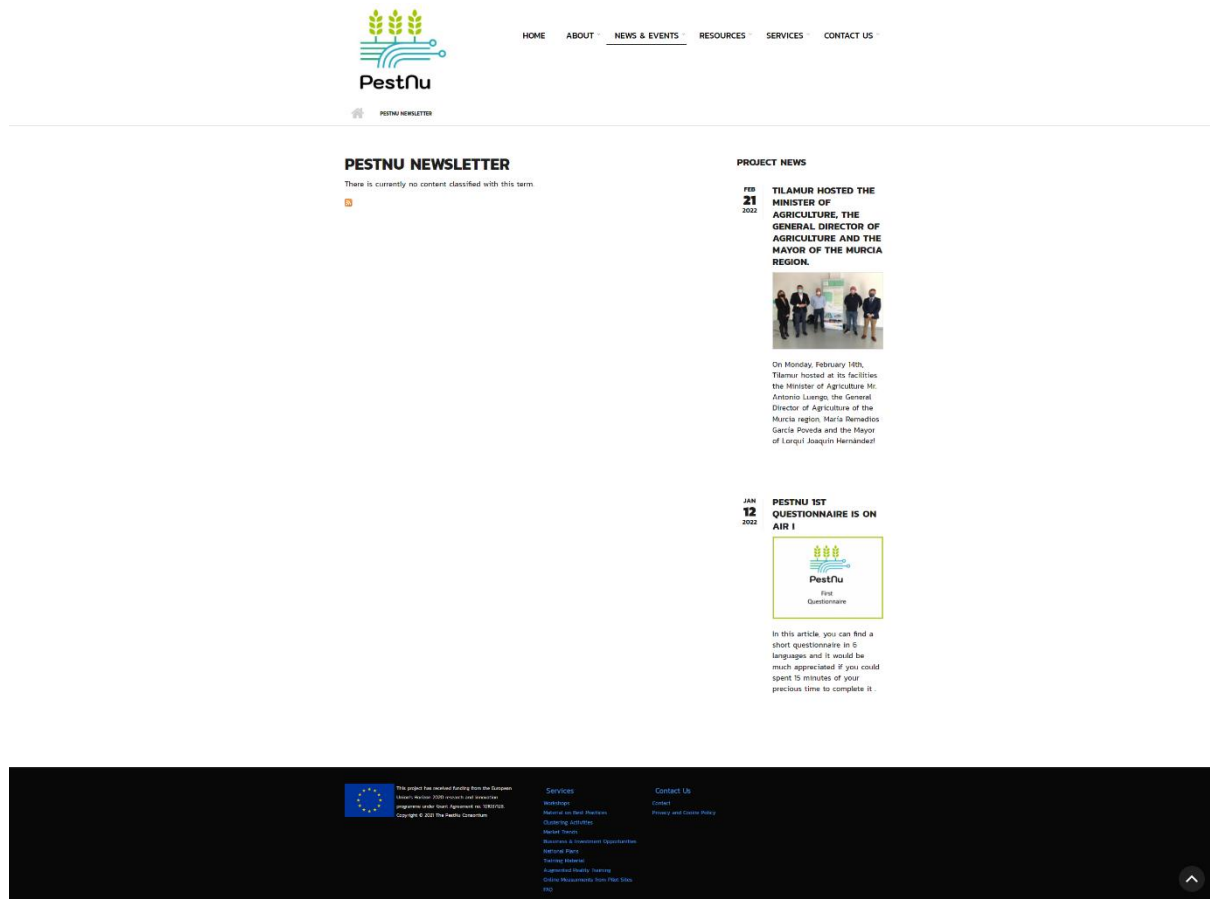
PestNu

HOME ABOUT NEWS & EVENTS RESOURCES SERVICES CONTACT US

PESTNU NEWSLETTER

PESTNU NEWSLETTER

There is currently no content classified with this term.

PROJECT NEWS

FEB 21 2022

TILAMUR HOSTED THE MINISTER OF AGRICULTURE, THE GENERAL DIRECTOR OF AGRICULTURE AND THE MAYOR OF THE MURCIA REGION.

On Monday, February 14th, Tilamur hosted at its facilities the Minister of Agriculture Mr. Antonio Luengo, the General Director of Agriculture of the Murcia region, María Remedios García Poveda and the Mayor of Lorquí Joaquín Hernández

JAN 12 2022

PESTNU 1ST QUESTIONNAIRE IS ON AIR !

PestNu
First Questionnaire

In this article, you can find a short questionnaire in 6 languages and it would be much appreciated if you could spent 15 minutes of your precious time to complete it .

This project has received funding from the European Union's Horizon 2020 research and innovation programme under Grant Agreement no. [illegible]. Copyright © 2021 The PestNu Consortium

Services
Workshops
Material on Best Practices
Clustering Activities
Market Trends
Business & Investment Opportunities
National Plans
Training Material
Augmented Reality Training
Online Measurements from Pilot Sites
FAQ

Contact Us
Contact
Privacy and Cookie Policy